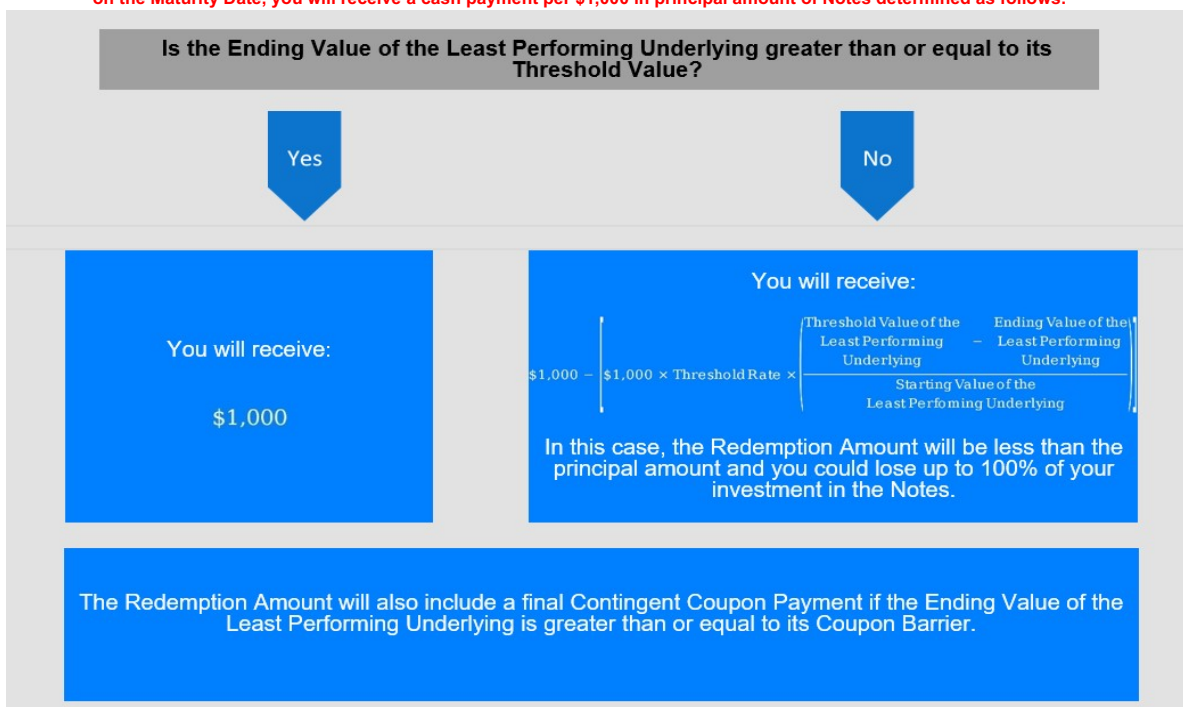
on the Maturity Date, you will receive a cash payment per $1,000 in principal amount of Notes determined as follows:

Is the Ending Value of the Least Performing Underlying greater than or equal to its Threshold Value?

Yes

No

You will receive:

$1,000

You will receive:

$\$1,000 - \left[\$1,000 \times \text{Threshold Rate} \times \left(\frac{\text{Threshold Value of the Least Performing Underlying} - \text{Ending Value of the Least Performing Underlying}}{\text{Starting Value of the Least Perfoming Underlying}}\right)\right]$

In this case, the Redemption Amount will be less than the principal amount and you could lose up to 100% of your investment in the Notes.

The Redemption Amount will also include a final Contingent Coupon Payment if the Ending Value of the Least Performing Underlying is greater than or equal to its Coupon Barrier.